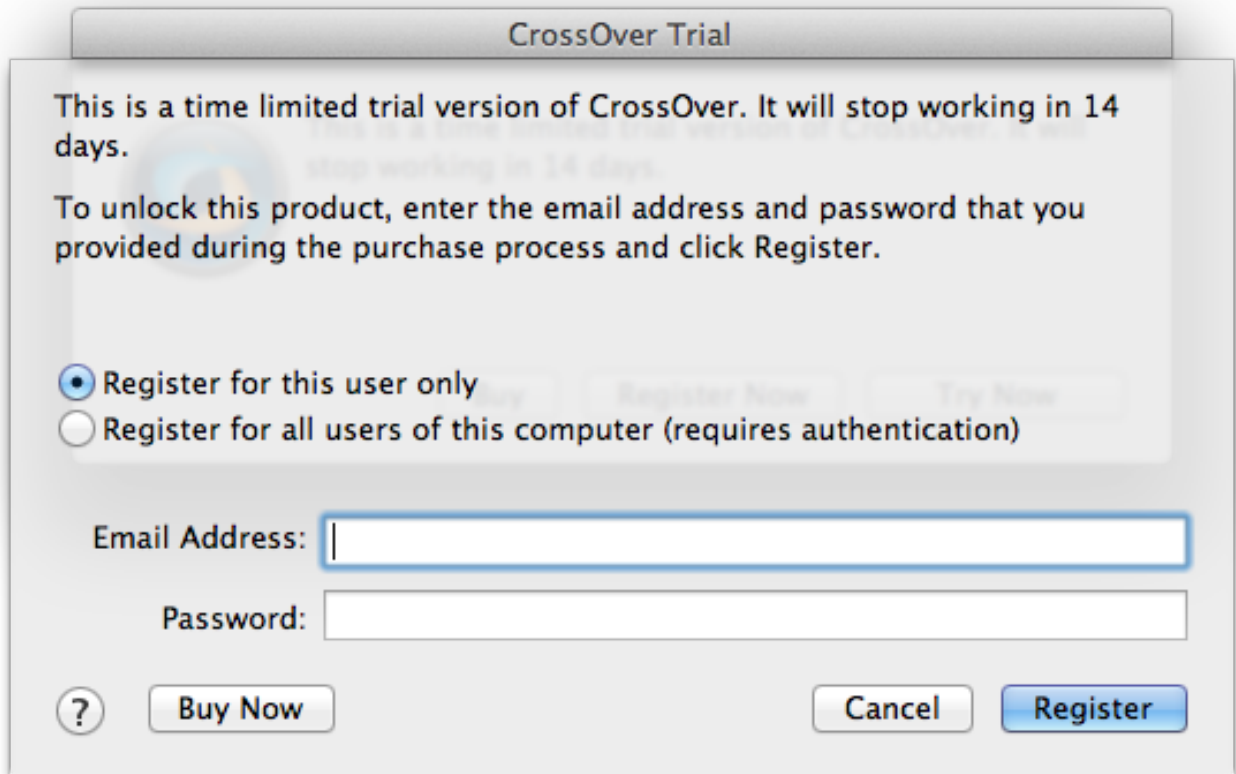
CrossOver Trial

This is a time limited trial version of CrossOver. It will stop working in 14 days.

To unlock this product, enter the email address and password that you provided during the purchase process and click Register.

Register for this user only
Register for all users of this computer (requires authentication)

Email Address:
Password:

?
Buy Now
Cancel
Register